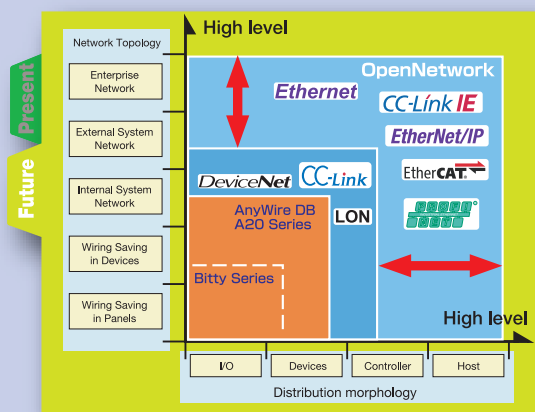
Present

Future

Network Topology

Enterprise Network

External System Network

Internal System Network

Wiring Saving in Devices

Wiring Saving in Panels

High level

OpenNetwork

Ethernet

CC-Link IE

EtherNet/IP

EtherCAT.

DeviceNet

CC-Link

AnyWire DB A20 Series

LON

Bitty Series

High level

I/O

Devices

Controller

Host

Distribution morphology